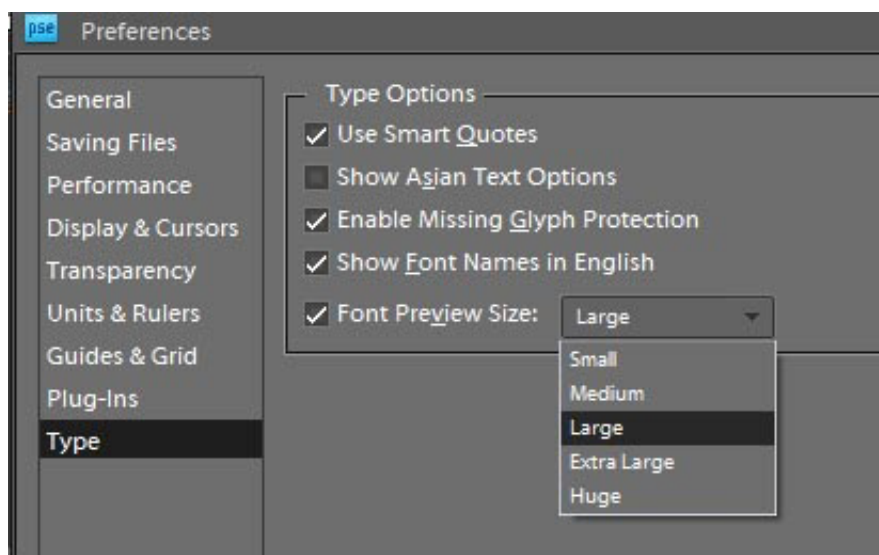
pse Preferences

General
Saving Files
Performance
Display & Cursors
Transparency
Units & Rulers
Guides & Grid
Plug-Ins
Type

Type Options
Use Smart Quotes
Show Asian Text Options
Enable Missing Glyph Protection
Show Font Names in English
Font Preview Size: Large

Small
Medium
Large
Extra Large
Huge